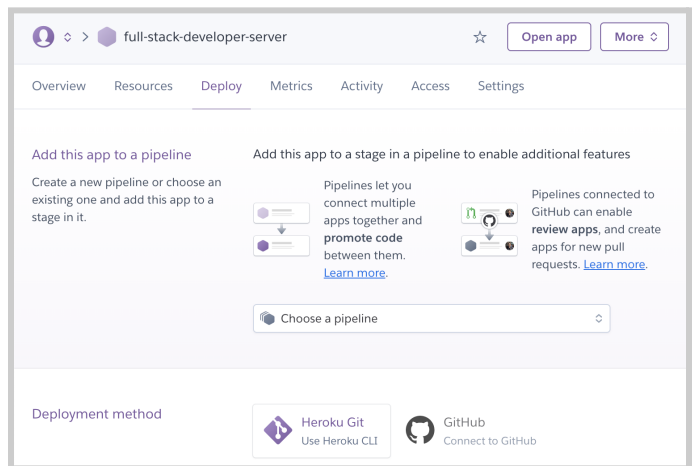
full-stack-developer-server

Open app

More

Overview Resources Deploy Metrics Activity Access Settings

Add this app to a pipeline

Create a new pipeline or choose an existing one and add this app to a stage in it.

Add this app to a stage in a pipeline to enable additional features

Pipelines let you connect multiple apps together and **promote code** between them. Learn more.

Pipelines connected to GitHub can enable **review apps**, and create apps for new pull requests. Learn more.

Choose a pipeline

Deployment method

Heroku Git
Use Heroku CLI

GitHub
Connect to GitHub